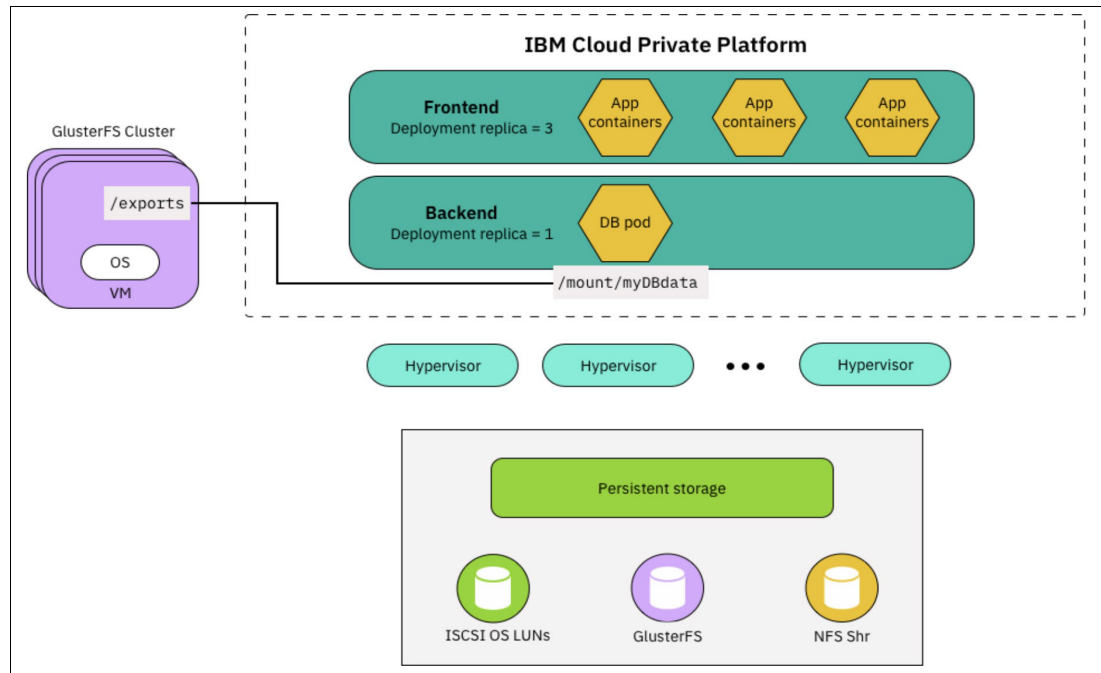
IBM Cloud Private Platform

GlusterFS Cluster

/exports

OS

VM

Frontend
Deployment replica = 3

App containers

App containers

App containers

Backend
Deployment replica = 1

DB pod

/mount/myDBdata

Hypervisor

Hypervisor

• • •

Hypervisor

Persistent storage

ISCSI OS LUNs

GlusterFS

NFS Shr